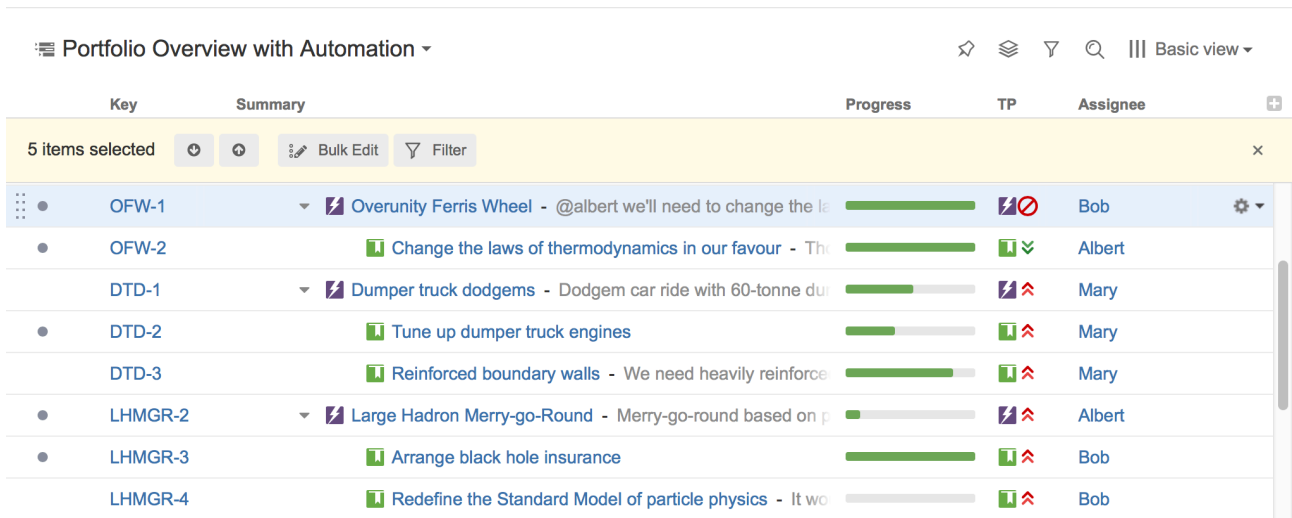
Portfolio Overview with Automation

Basic view

| Key | Summary | Progress | TP | Assignee |
|---|---|---|---|---|
| 5 items selected | Bulk Edit Filter | | | × |
| OFW-1 | Overunity Ferris Wheel - @albert we'll need to change the la | | | Bob |
| OFW-2 | Change the laws of thermodynamics in our favour - The | | | Albert |
| DTD-1 | Dumper truck dodgems - Dodgem car ride with 60-tonne du | | | Mary |
| DTD-2 | Tune up dumper truck engines | | | Mary |
| DTD-3 | Reinforced boundary walls - We need heavily reinforce | | | Mary |
| LHMGR-2 | Large Hadron Merry-go-Round - Merry-go-round based on p | | | Albert |
| LHMGR-3 | Arrange black hole insurance | | | Bob |
| LHMGR-4 | Redefine the Standard Model of particle physics - It wo | | | Bob |